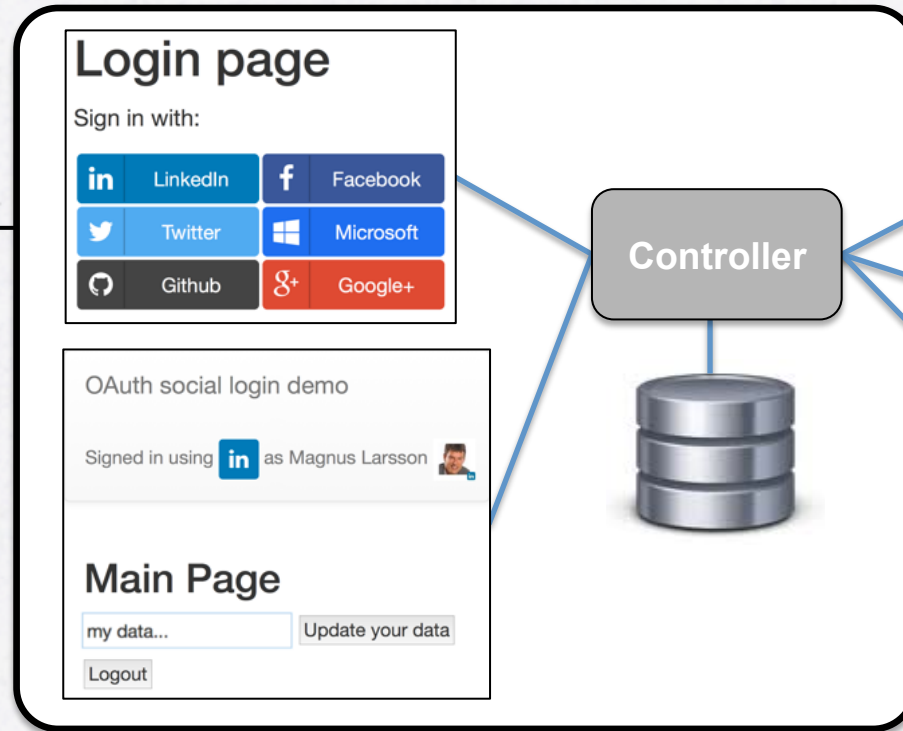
Login page

Sign in with:

in LinkedIn
f Facebook
Twitter
Microsoft
Github
g+ Google+

OAuth social login demo

Signed in using in as Magnus Larsson

Main Page

my data...
Update your data
Logout

Controller